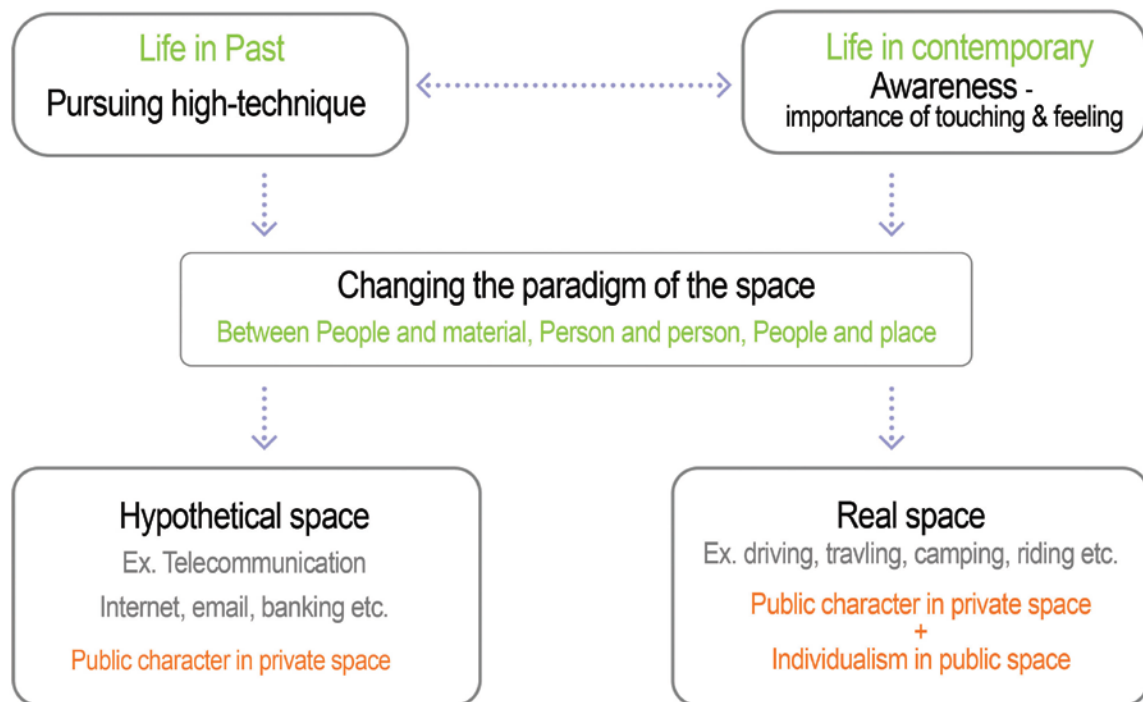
Life in Past
Pursuing high-technique

Life in contemporary
Awareness -
importance of touching & feeling

Changing the paradigm of the space
Between People and material, Person and person, People and place

Hypothetical space
Ex. Telecommunication
Internet, email, banking etc.
Public character in private space

Real space
Ex. driving, travling, camping, riding etc.
Public character in private space
+
Individualism in public space